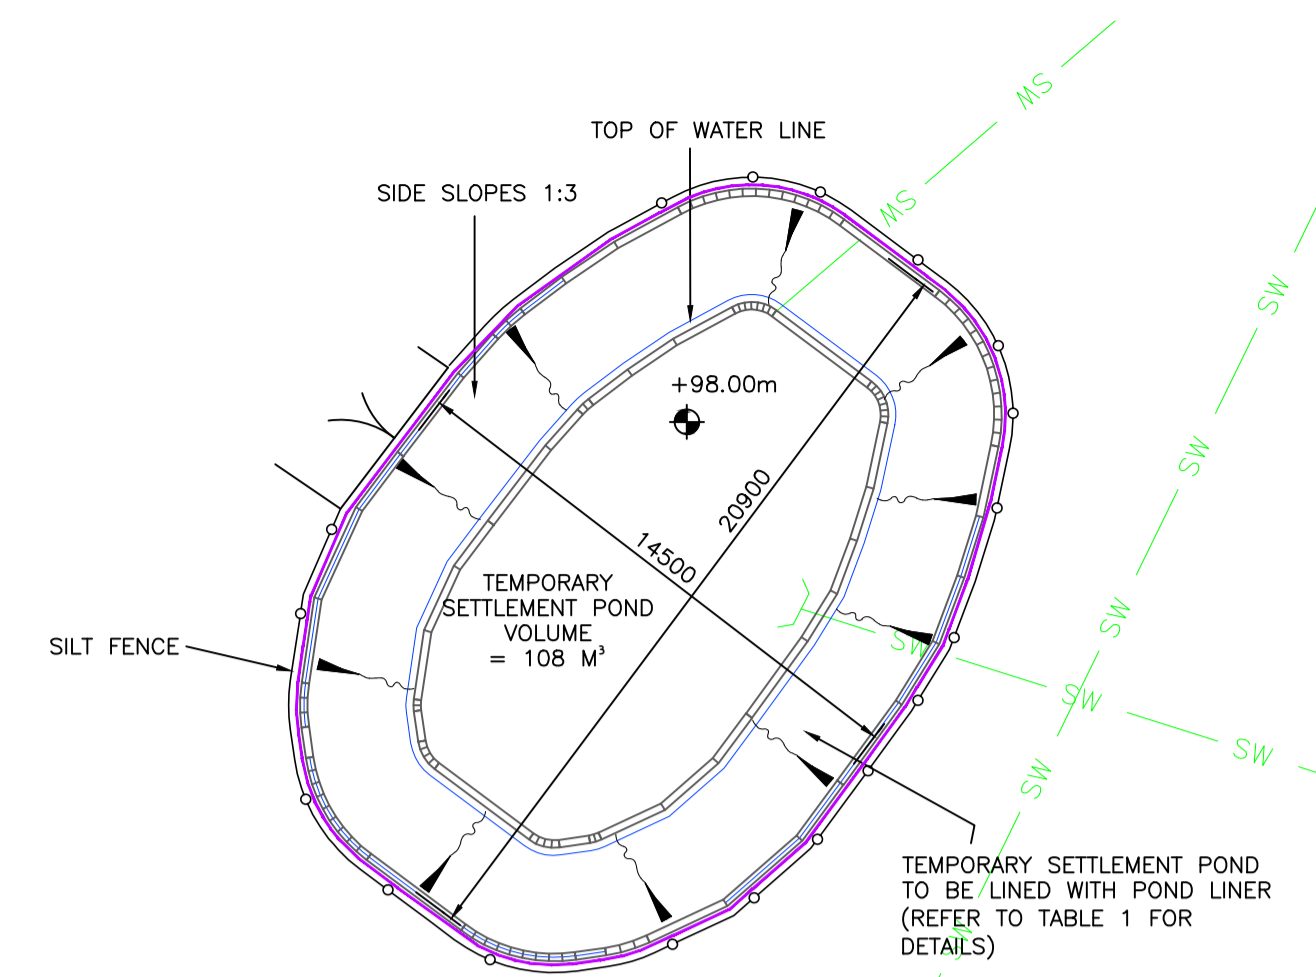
TOP OF WATER LINE

SIDE SLOPES 1:3

MS

MS

SW

SW

SW

SW

SW

SW

SW

+98.00m

20900

14500

TEMPORARY SETTLEMENT POND VOLUME = 108 $M^3$

SILT FENCE

TEMPORARY SETTLEMENT POND TO BE LINED WITH POND LINER (REFER TO TABLE 1 FOR DETAILS)